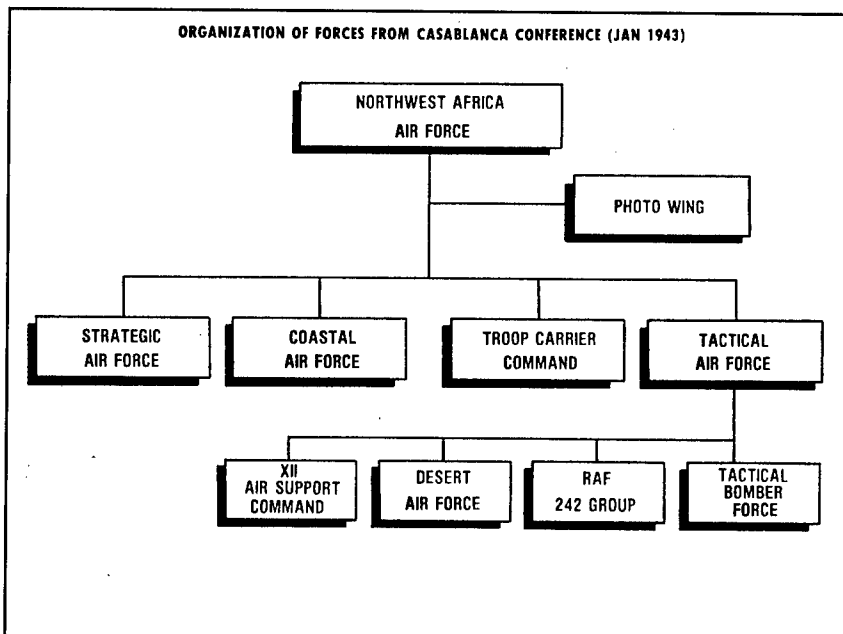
ORGANIZATION OF FORCES FROM CASABLANCA CONFERENCE (JAN 1943)

NORTHWEST AFRICA AIR FORCE

PHOTO WING

STRATEGIC AIR FORCE

COASTAL AIR FORCE

TROOP CARRIER COMMAND

TACTICAL AIR FORCE

XII AIR SUPPORT COMMAND

DESERT AIR FORCE

RAF 242 GROUP

TACTICAL BOMBER FORCE